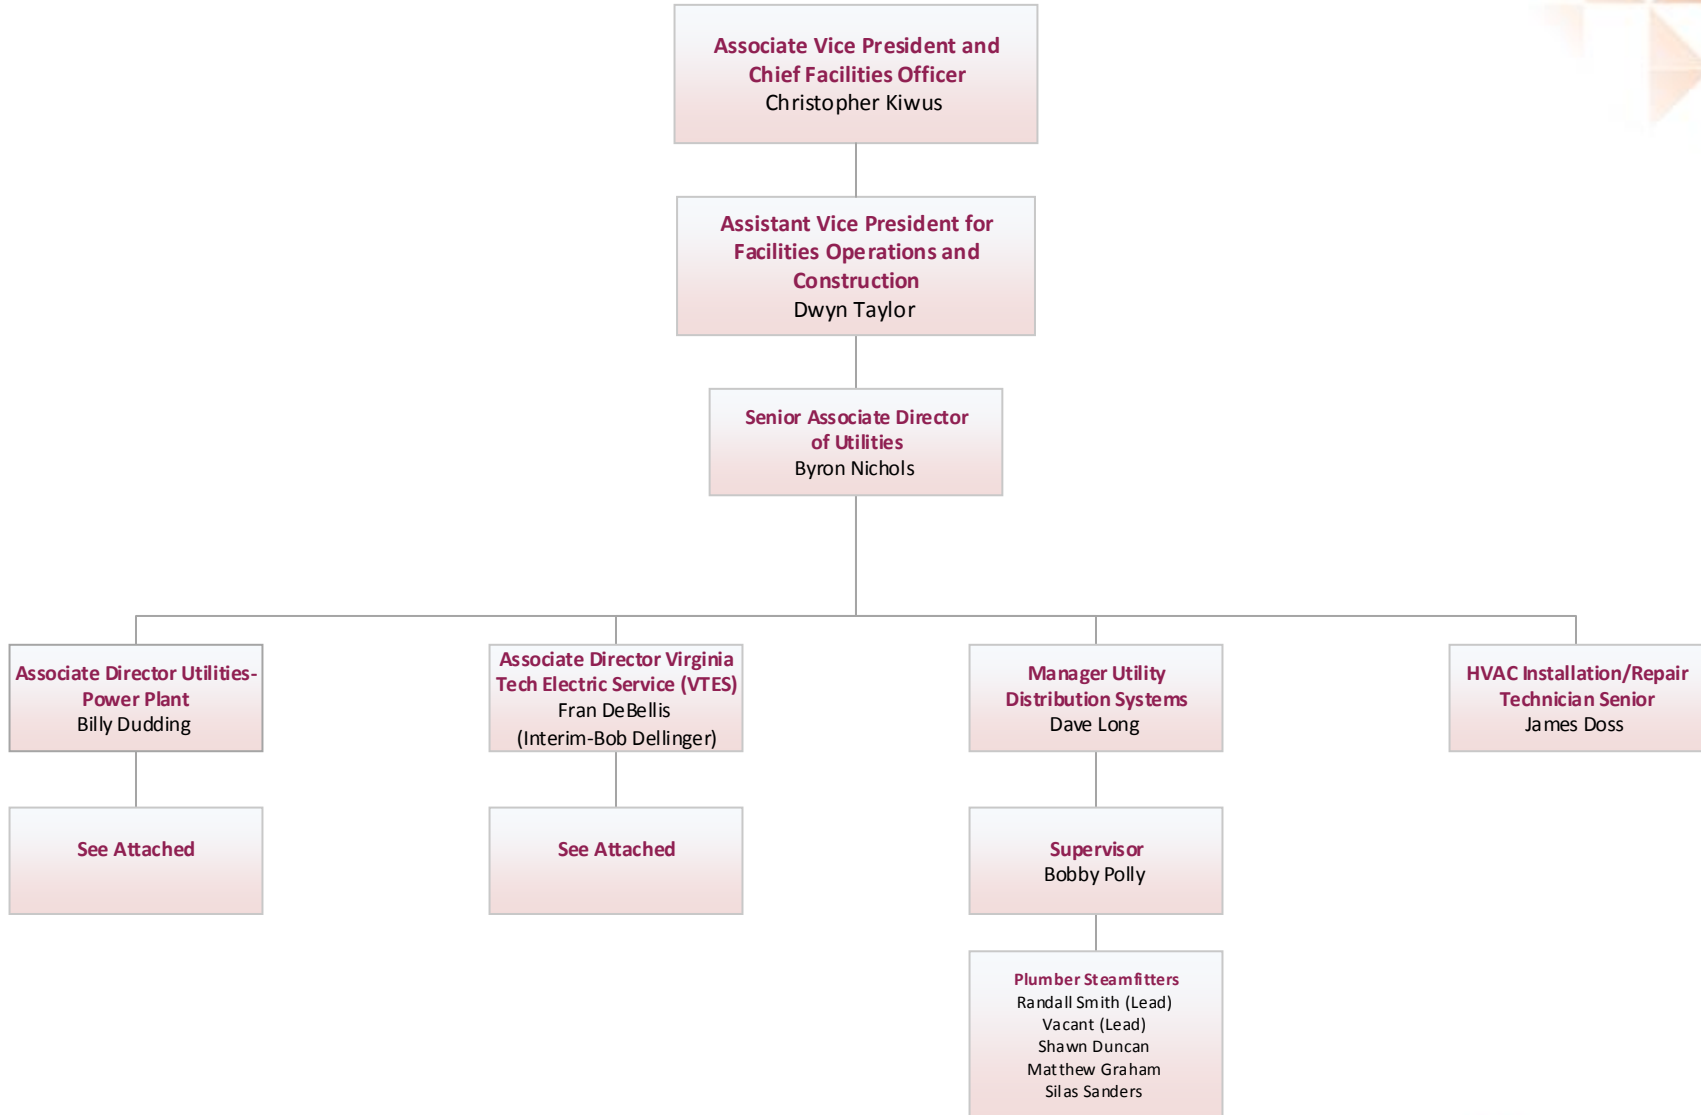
Associate Vice President and Chief Facilities Officer
Christopher Kiwus

Assistant Vice President for Facilities Operations and Construction
Dwyn Taylor

Senior Associate Director of Utilities
Byron Nichols

Associate Director Utilities-Power Plant
Billy Dudding

Associate Director Virginia Tech Electric Service (VTES)
Fran DeBellis
(Interim-Bob Dellinger)

Manager Utility Distribution Systems
Dave Long

HVAC Installation/Repair Technician Senior
James Doss

See Attached

See Attached

Supervisor
Bobby Polly

Plumber Steamfitters
Randall Smith (Lead)
Vacant (Lead)
Shawn Duncan
Matthew Graham
Silas Sanders